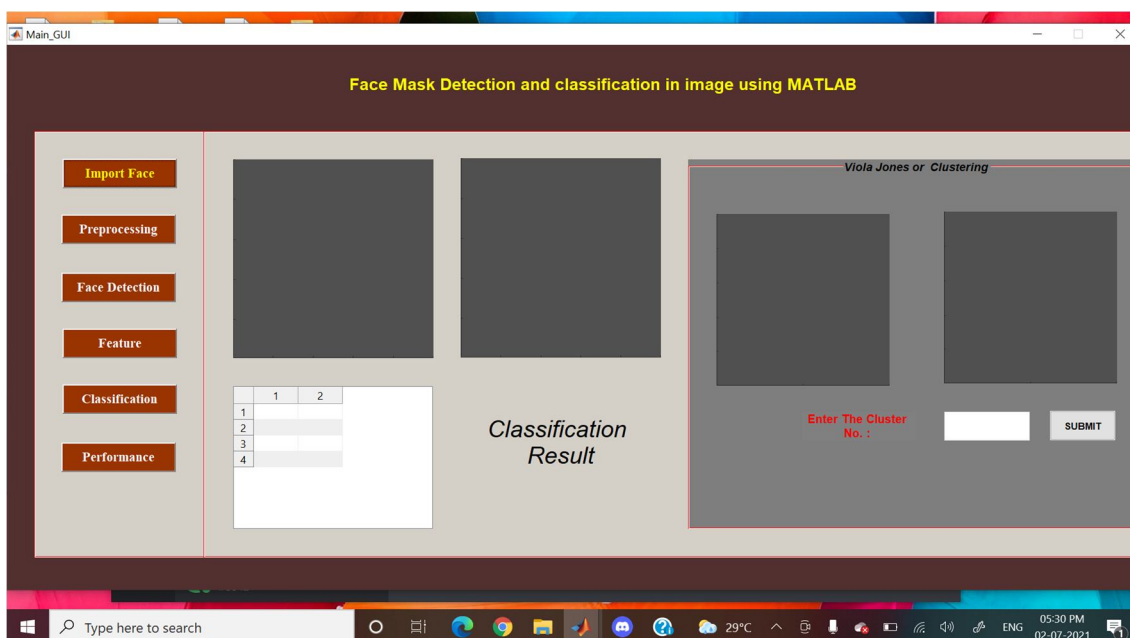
Main_GUI

Face Mask Detection and classification in image using MATLAB

Import Face

Preprocessing

Face Detection

Feature

Classification

Performance

|   | 1 | 2 |
|---|---|---|
| 1 |   |   |
| 2 |   |   |
| 3 |   |   |
| 4 |   |   |

Classification Result

Viola Jones or Clustering

Enter The Cluster No. :

SUBMIT

Type here to search

29°C

ENG

05:30 PM
02-07-2021